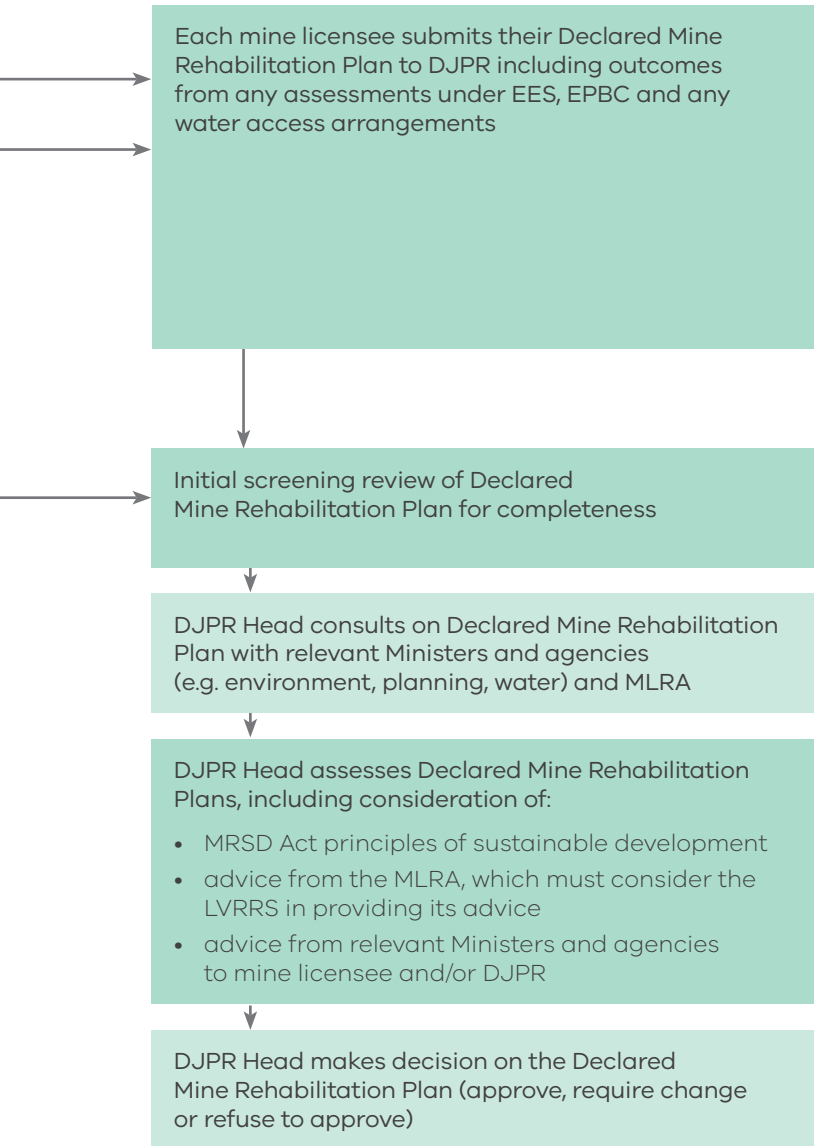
Each mine licensee submits their Declared Mine Rehabilitation Plan to DJPR including outcomes from any assessments under EES, EPBC and any water access arrangements

Initial screening review of Declared Mine Rehabilitation Plan for completeness

DJPR Head consults on Declared Mine Rehabilitation Plan with relevant Ministers and agencies (e.g. environment, planning, water) and MLRA

DJPR Head assesses Declared Mine Rehabilitation Plans, including consideration of:

- MRSD Act principles of sustainable development
- advice from the MLRA, which must consider the LVRRS in providing its advice
- advice from relevant Ministers and agencies to mine licensee and/or DJPR

DJPR Head makes decision on the Declared Mine Rehabilitation Plan (approve, require change or refuse to approve)